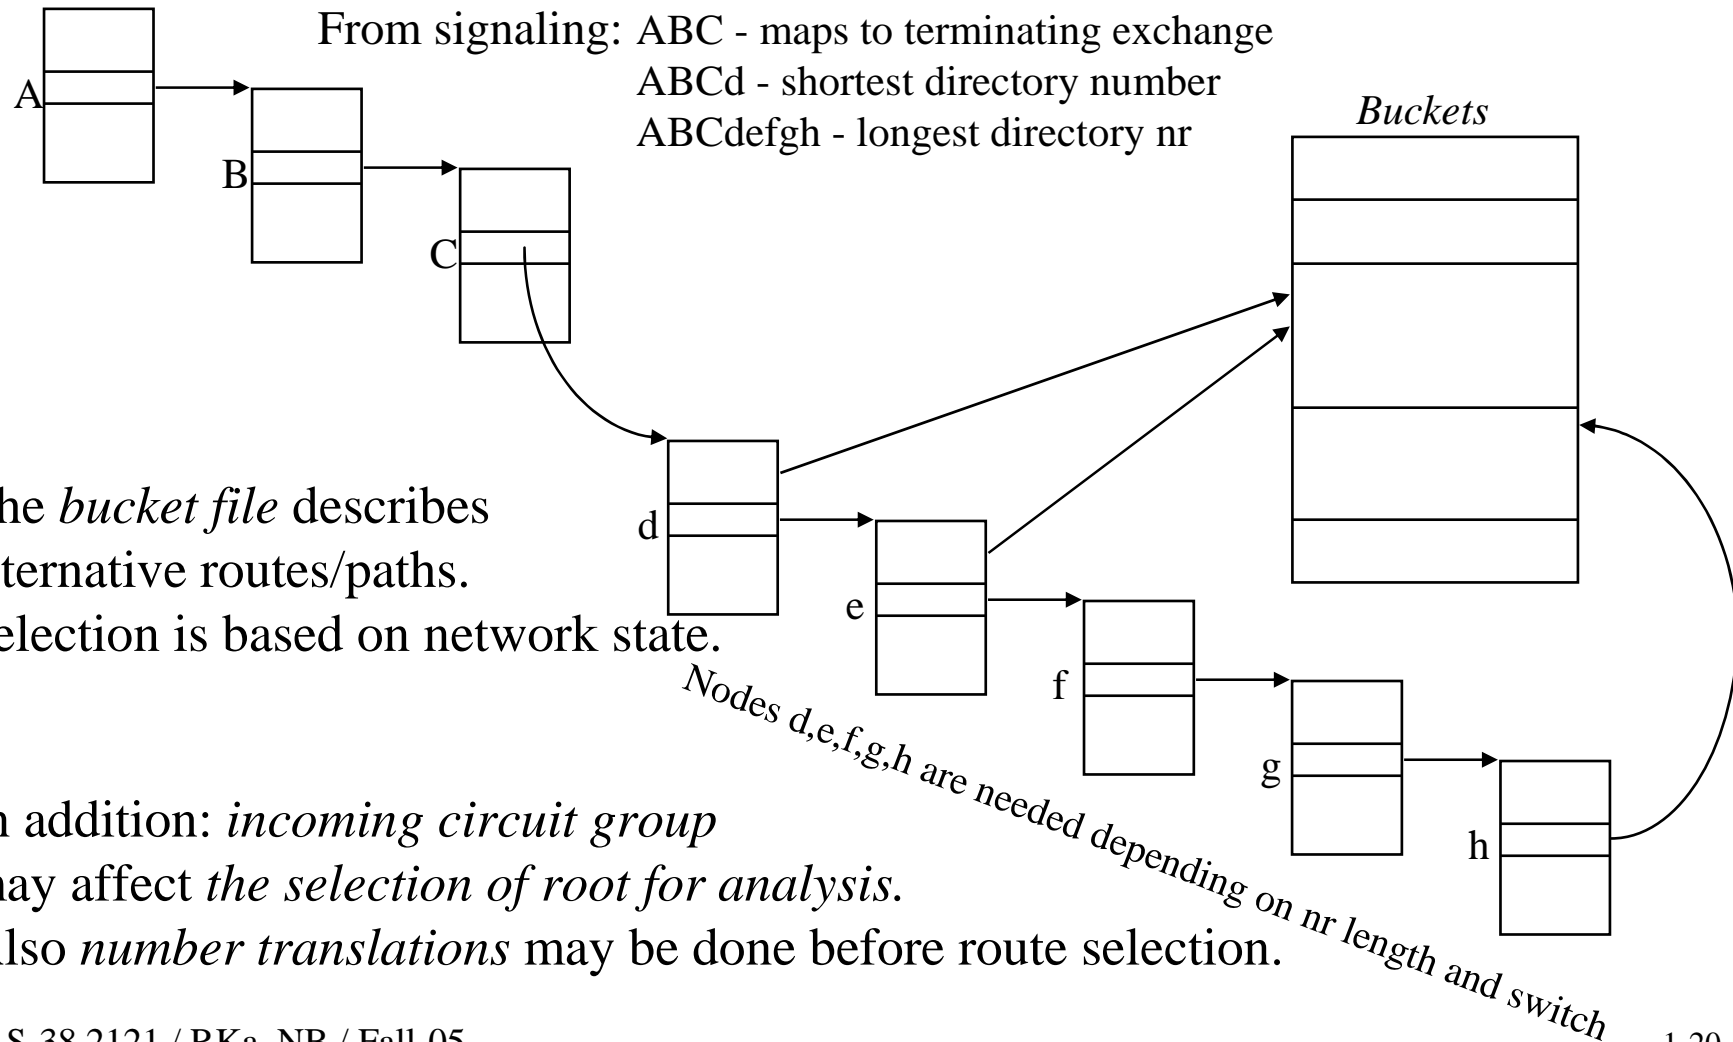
From signaling: ABC - maps to terminating exchange
ABCd - shortest directory number
ABCdefgh - longest directory nr

Buckets

A
B
C
d
e
f
g
h

he *bucket file* describes
ternative routes/paths.
election is based on network state.

Nodes d,e,f,g,h are needed depending on nr length and switch

n addition: *incoming circuit group*
ay affect *the selection of root for analysis.*
lso *number translations* may be done before route selection.

S-38.2121 / RKa, NB / Fall-05

1-20